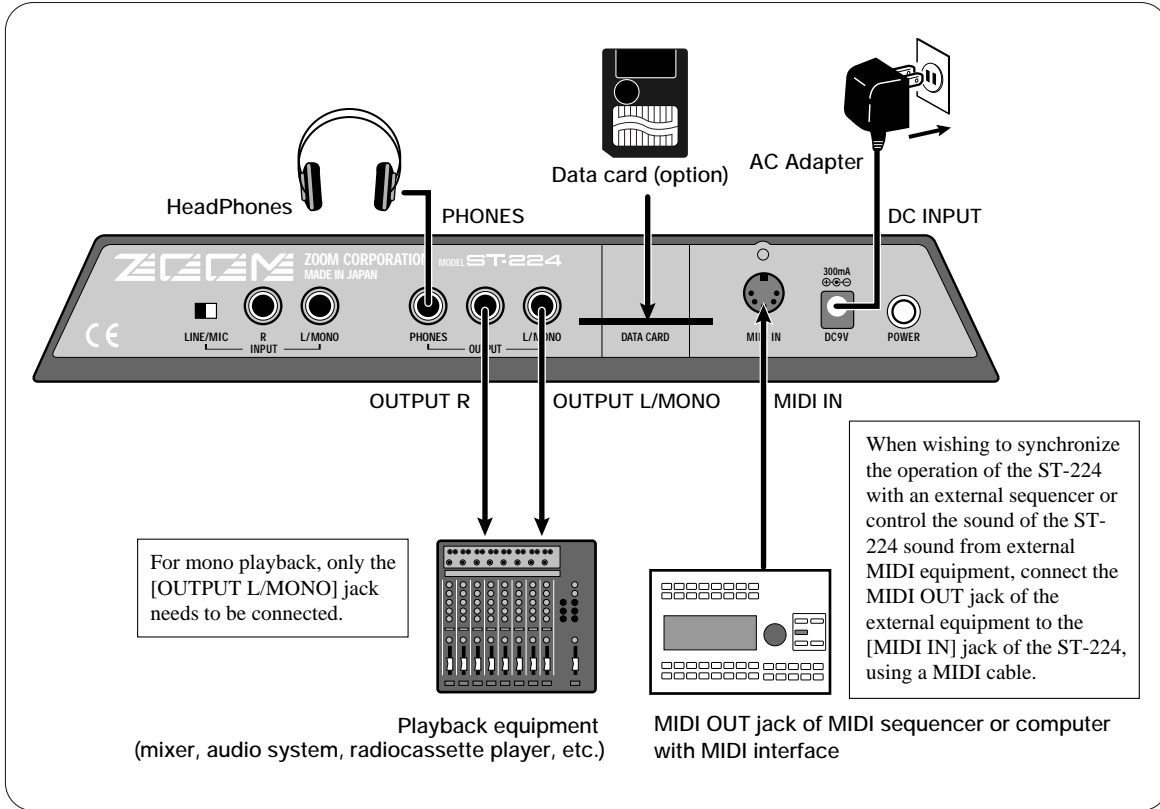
Data card (option)

AC Adapter

HeadPhones

PHONES

DC INPUT

ZOOM

ZOOM CORPORATION
MADE IN JAPAN

MODEL ST-224

CE

LINE/MIC

R

L/MONO

INPUT

PHONES

L/MONO

OUTPUT

DATA CARD

MIDI IN

300mA

DC9V

POWER

OUTPUT R

OUTPUT L/MONO

MIDI IN

When wishing to synchronize the operation of the ST-224 with an external sequencer or control the sound of the ST-224 sound from external MIDI equipment, connect the MIDI OUT jack of the external equipment to the [MIDI IN] jack of the ST-224, using a MIDI cable.

For mono playback, only the [OUTPUT L/MONO] jack needs to be connected.

Playback equipment
(mixer, audio system, radiocassette player, etc.)

MIDI OUT jack of MIDI sequencer or computer with MIDI interface